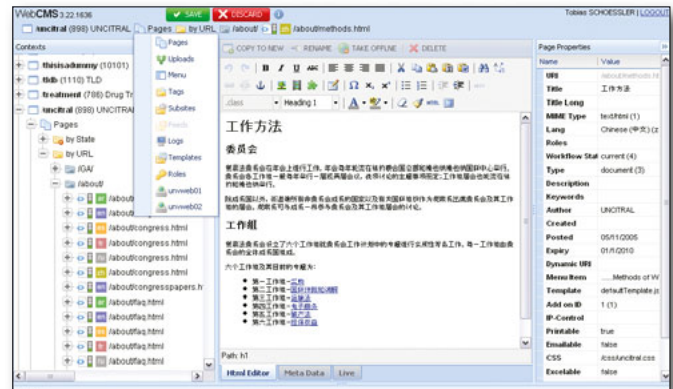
WebCMS 3.22.1636 SAVE DISCARD

Tobias SCHOESSLER | LOGOUT

/uncitral (898) UNCITRAL Pages by URL /about/ /about/methods.html

Contexts

thisisadummy (10101)
tldb (1110) TLD
treatment (786) Drug Tr
uncitral (898) UNCITRAL
Pages
by State
by URL
/OA/
/about/
/about
/about
/about/congress.html
/about/congress.html
/about/congress.html
/about/congress.html
/about/congresspapers.h
/about/faq.html
/about/faq.html
/about/faq.html
/about/faq.html
/about/faq.html

Pages
Uploads
Menu
Tags
Subsites
Feeds
Logs
Templates
Roles
unvweb01
unvweb02

COPY TO NEW RENAME TAKE OFFLINE DELETE

.class Heading 1

工作方法

委员会

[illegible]

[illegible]

工作组

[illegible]

六个工作组及其目前的专题为：

第一工作组 – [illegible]
第二工作组 – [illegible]
第三工作组 – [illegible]
第四工作组 – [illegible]
第五工作组 – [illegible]
第六工作组 – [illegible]

Path: h1

Html Editor Meta Data Live

Page Properties

| Name | Value |
|---|---|
| URI | /about/methods.h |
| Title | 工作方法 |
| Title Long | |
| MIME Type | text/html (1) |
| Lang | Chinese (中文) (z |
| Roles | |
| Workflow Stat | current (4) |
| Type | document (3) |
| Description | |
| Keywords | |
| Author | UNCITRAL |
| Created | |
| Posted | 05/11/2005 |
| Expiry | 01/1/2010 |
| Dynamic URI | |
| Menu Item | .....Methods of W |
| Template | defaultTemplate.js |
| Add on ID | 1 (1) |
| IP-Control | |
| Printable | true |
| Emailable | false |
| CSS | /css/uncitral.css |
| Excelable | false |